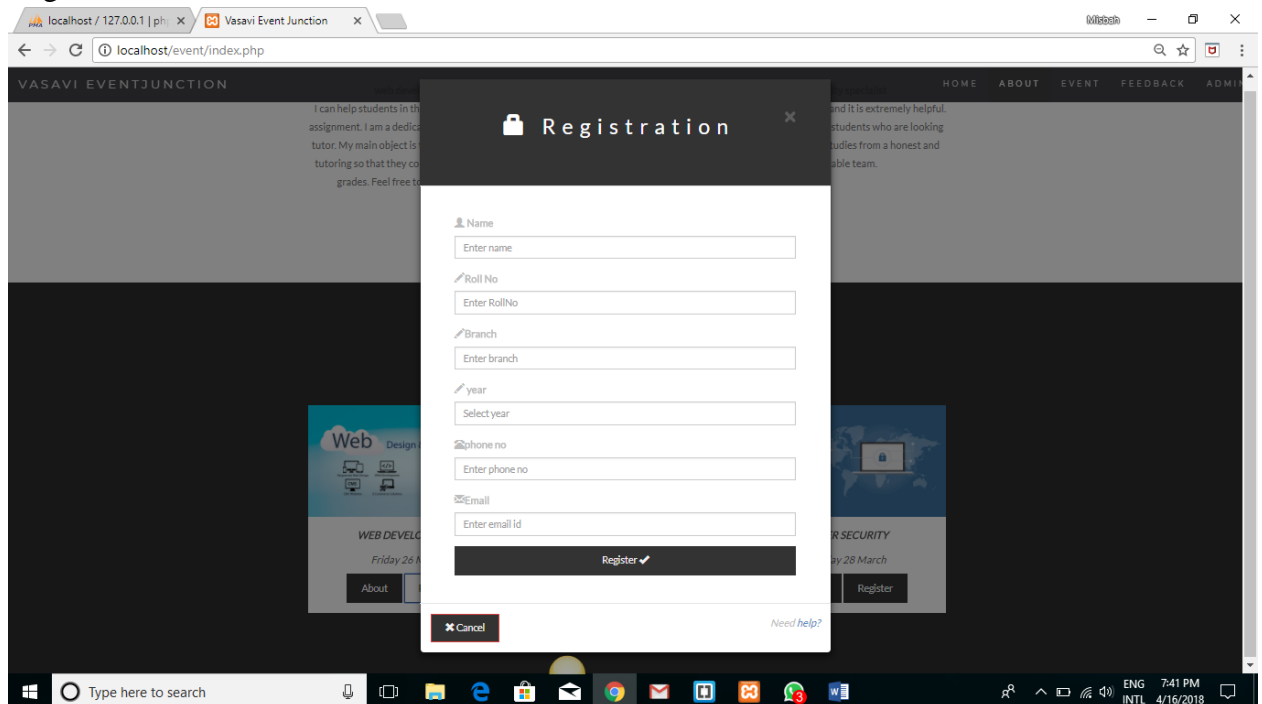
localhost / 127.0.0.1 | ph ×
Vasavi Event Junction ×
Misbah
localhost/event/index.php

VASAVI EVENTJUNCTION
HOME ABOUT EVENT FEEDBACK ADMI

I can help students in th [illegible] and it is extremely helpful. assignment. I am a dedica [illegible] students who are looking tutor. My main object is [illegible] tudies from a honest and tutoring so that they co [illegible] able team. grades. Feel free to

Registration ×

Name
Enter name
Roll No
Enter RollNo
Branch
Enter branch
year
Select year
phone no
Enter phone no
Email
Enter email id
Register ✔

✖ Cancel
Need help?

Web Design
WEB DEVELO
Friday 26 M
About
R SECURITY
ay 28 March
Register

Type here to search
ENG INTL 7:41 PM 4/16/2018